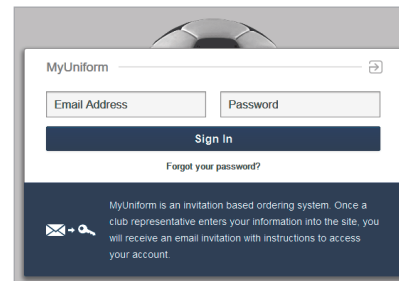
MyUniform

Email Address

Password

Sign In

Forgot your password?

MyUniform is an invitation based ordering system. Once a club representative enters your information into the site, you will receive an email invitation with instructions to access your account.